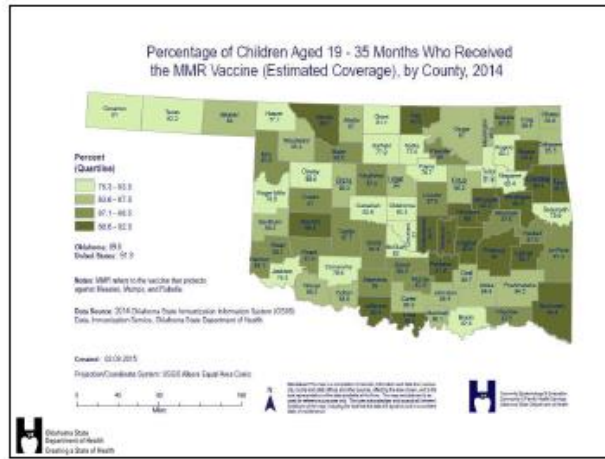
Percentage of Children Aged 19 - 35 Months Who Received the MMR Vaccine (Estimated Coverage), by County, 2014

Percent (Quartiles)

75.3 - 83.5

83.6 - 87.0

87.1 - 90.5

90.6 - 92.3

Oklahoma: 89.5
United States: 91.5

Note: MMR refers to the vaccine that protects against Measles, Mumps, and Rubella.

Data Source: 2014 Oklahoma State Immunization Information System (OSIIS) Data, Immunization Service, Oklahoma State Department of Health

Created: 03.09.2015

Projection/Coordinate System: USGS Albers Equal Area Conic

0 40 80 160
Miles

N

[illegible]

Oklahoma State Department of Health
Creating a State of Health